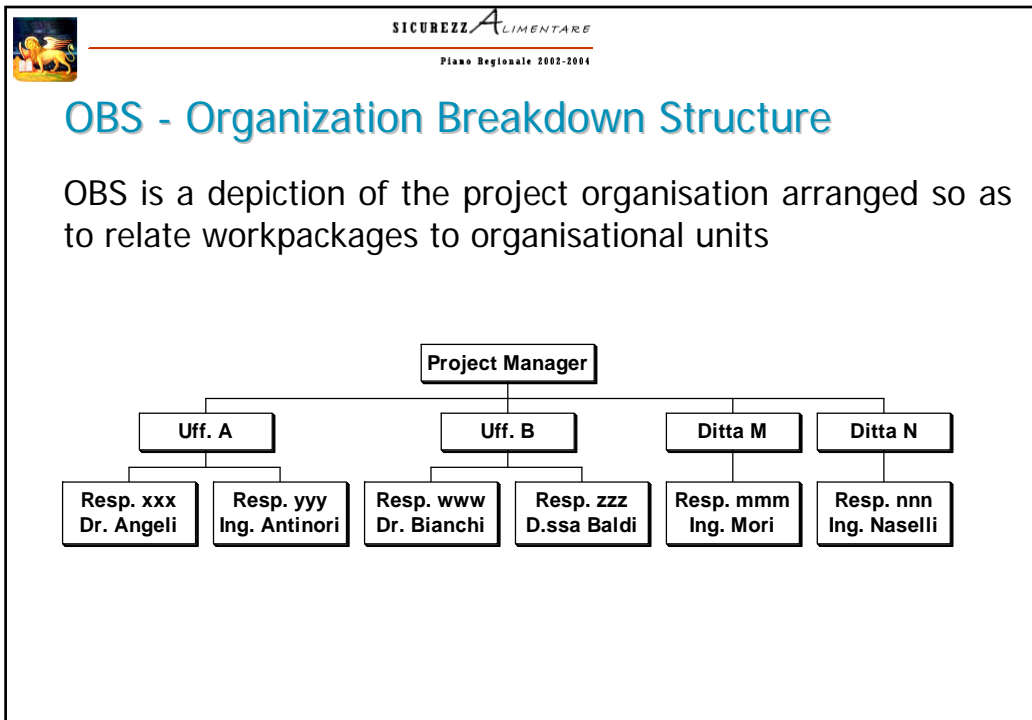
SICUREZZ ALIMENTARE
Piano Regionale 2002-2004

OBS - Organization Breakdown Structure

OBS is a depiction of the project organisation arranged so as to relate workpackages to organisational units

Project Manager

Uff. A

Uff. B

Ditta M

Ditta N

Resp. xxx
Dr. Angeli

Resp. yyy
Ing. Antinori

Resp. www
Dr. Bianchi

Resp. zzz
D.ssa Baldi

Resp. mmm
Ing. Mori

Resp. nnn
Ing. Naselli